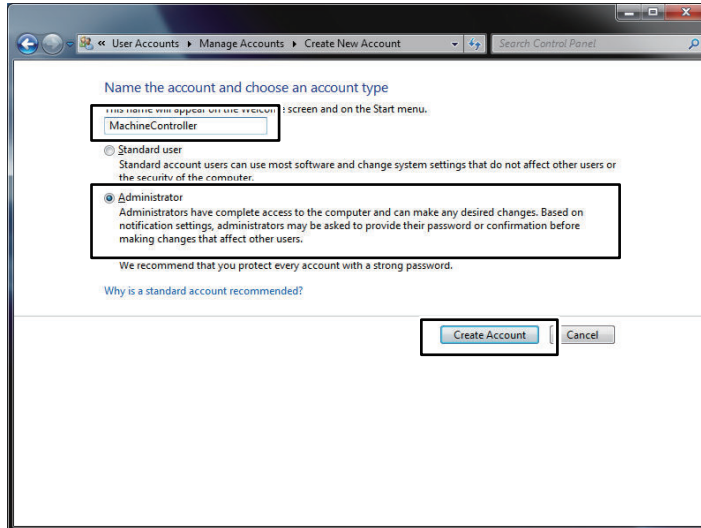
« User Accounts ▸ Manage Accounts ▸ Create New Account

Search Control Panel

Name the account and choose an account type

This name will appear on the Welcome screen and on the Start menu.

MachineController

Standard user
Standard account users can use most software and change system settings that do not affect other users or the security of the computer.

Administrator
Administrators have complete access to the computer and can make any desired changes. Based on notification settings, administrators may be asked to provide their password or confirmation before making changes that affect other users.

We recommend that you protect every account with a strong password.

Why is a standard account recommended?

Create Account

Cancel